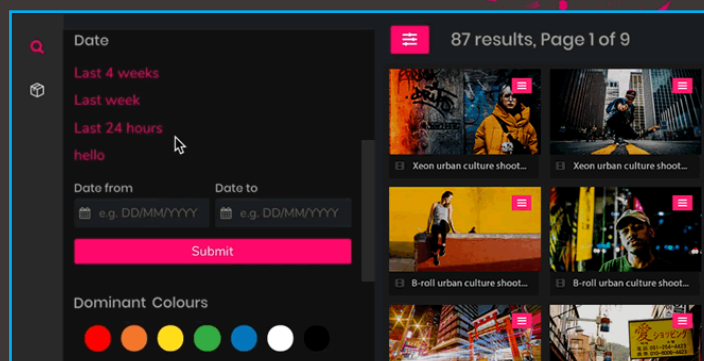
Date

Last 4 weeks

Last week

Last 24 hours

hello

Date from

Date to

e.g. DD/MM/YYYY

e.g. DD/MM/YYYY

Submit

Dominant Colours

87 results, Page 1 of 9

Xeon urban culture shoot...

Xeon urban culture shoot...

B-roll urban culture shoot...

B-roll urban culture shoot...